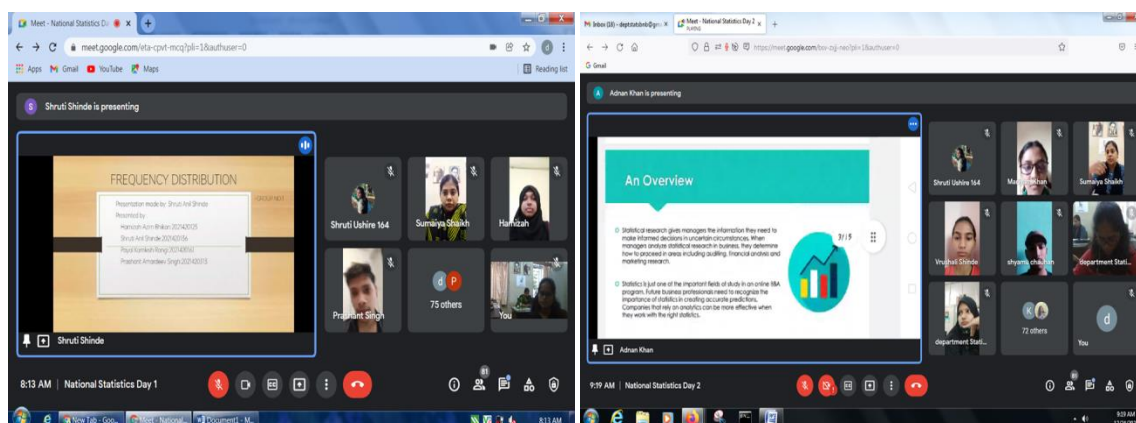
Meet - National Statistics Da ×
meet.google.com/eta-cpvt-mcq?pli=1&authuser=0
Apps Gmail YouTube Maps
Reading list
S Shruti Shinde is presenting
FREQUENCY DISTRIBUTION
GROUP NO.1
Presentation made by: Shruti Anil Shinde
Presented by:
Hamizah Azim Bhiwandiwala 202140125
Shruti Anil Shinde 20214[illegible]
Payal Kamlesh Rangi 20214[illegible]
Prashant Amardeep Singh 202140113
Shruti Shinde
Shruti Ushire 164
Sumaiya Shaikh
Hamizah
Prashant Singh
75 others
You
8:13 AM | National Statistics Day 1
81
New Tab - Goo...
Meet - National...
Document1 - M...
8:13 AM

M Inbox (18) - deptstatsbmb@gm ×
Meet - National Statistics Day 2
https://meet.google.com/bxv-zqjj-neo?pli=1&authuser=0
G Gmail
A Adnan Khan is presenting
An Overview
Statistical research gives managers the information they need to make informed decisions in uncertain circumstances. When managers analyze statistical research in business, they determine how to proceed in areas including auditing, financial analysis and marketing research.
Statistics is just one of the important fields of study in an online BBA program. Future business professionals need to recognize the importance of statistics in creating accurate predictions. Companies that rely on analytics can be more effective when they work with the right statistics.
3/19
Adnan Khan
Shruti Ushire 164
Ma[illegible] Shaikh
Sumaiya Shaikh
Vrushali Shinde
shyama chauhan
department Stat...
department Stati...
72 others
You
9:19 AM | National Statistics Day 2
9:19 AM